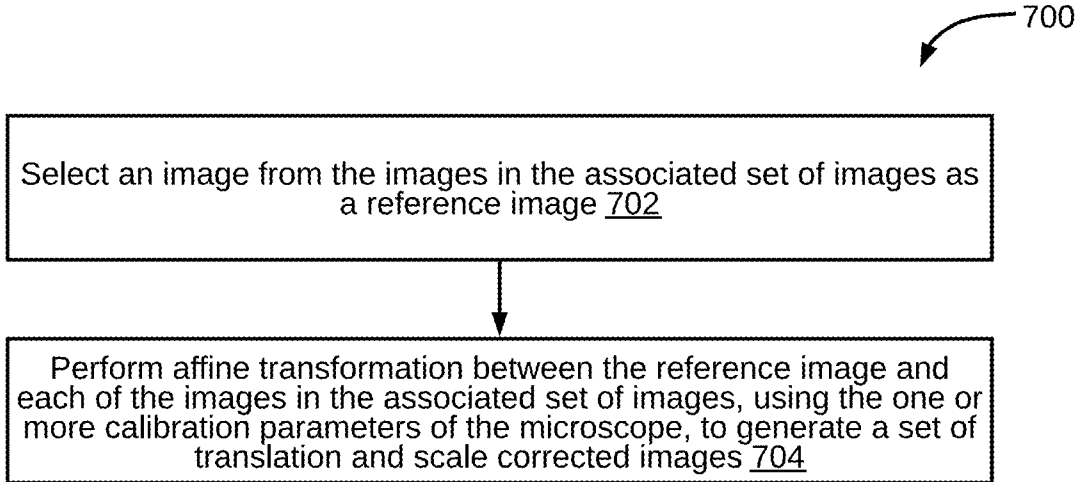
700

Select an image from the images in the associated set of images as a reference image 702

Perform affine transformation between the reference image and each of the images in the associated set of images, using the one or more calibration parameters of the microscope, to generate a set of translation and scale corrected images 704